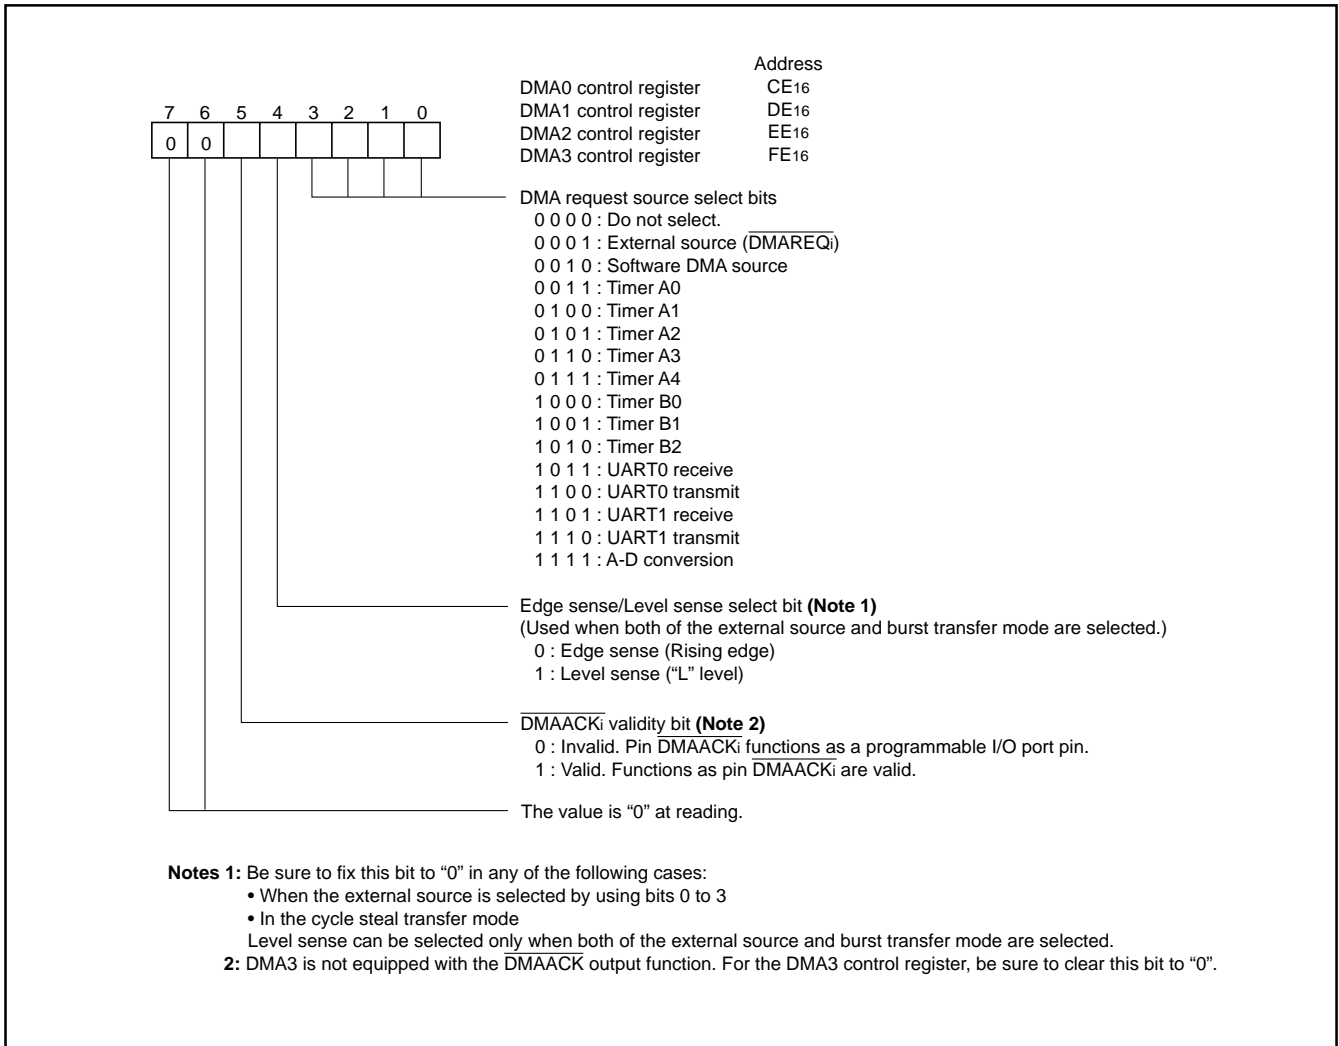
Address
DMA0 control register CE$_{16}$
DMA1 control register DE$_{16}$
DMA2 control register EE$_{16}$
DMA3 control register FE$_{16}$

7 6 5 4 3 2 1 0
0 0

DMA request source select bits
0 0 0 0 : Do not select.
0 0 0 1 : External source ($\overline{DMAREQi}$)
0 0 1 0 : Software DMA source
0 0 1 1 : Timer A0
0 1 0 0 : Timer A1
0 1 0 1 : Timer A2
0 1 1 0 : Timer A3
0 1 1 1 : Timer A4
1 0 0 0 : Timer B0
1 0 0 1 : Timer B1
1 0 1 0 : Timer B2
1 0 1 1 : UART0 receive
1 1 0 0 : UART0 transmit
1 1 0 1 : UART1 receive
1 1 1 0 : UART1 transmit
1 1 1 1 : A-D conversion

Edge sense/Level sense select bit **(Note 1)**
(Used when both of the external source and burst transfer mode are selected.)
0 : Edge sense (Rising edge)
1 : Level sense ("L" level)

$\overline{DMAACKi}$ validity bit **(Note 2)**
0 : Invalid. Pin $\overline{DMAACKi}$ functions as a programmable I/O port pin.
1 : Valid. Functions as pin $\overline{DMAACKi}$ are valid.

The value is "0" at reading.

**Notes 1:** Be sure to fix this bit to "0" in any of the following cases:
• When the external source is selected by using bits 0 to 3
• In the cycle steal transfer mode
Level sense can be selected only when both of the external source and burst transfer mode are selected.
**2:** DMA3 is not equipped with the $\overline{DMAACK}$ output function. For the DMA3 control register, be sure to clear this bit to "0".